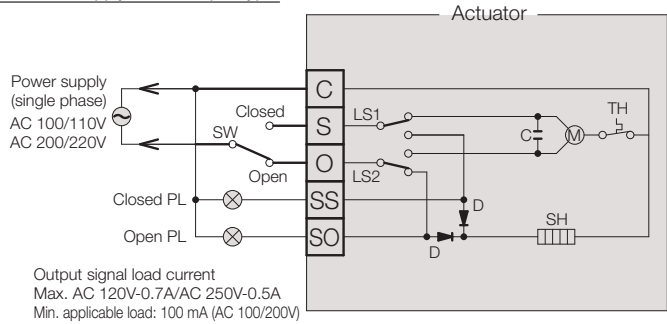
Actuator

Power supply (single phase) AC 100/110V AC 200/220V

Closed
SW
Open

C
S
O
SS
SO

Closed PL
Open PL

LS1
LS2
C
M
TH
D
D
SH

Output signal load current
Max. AC 120V-0.7A/AC 250V-0.5A
Min. applicable load: 100 mA (AC 100/200V)